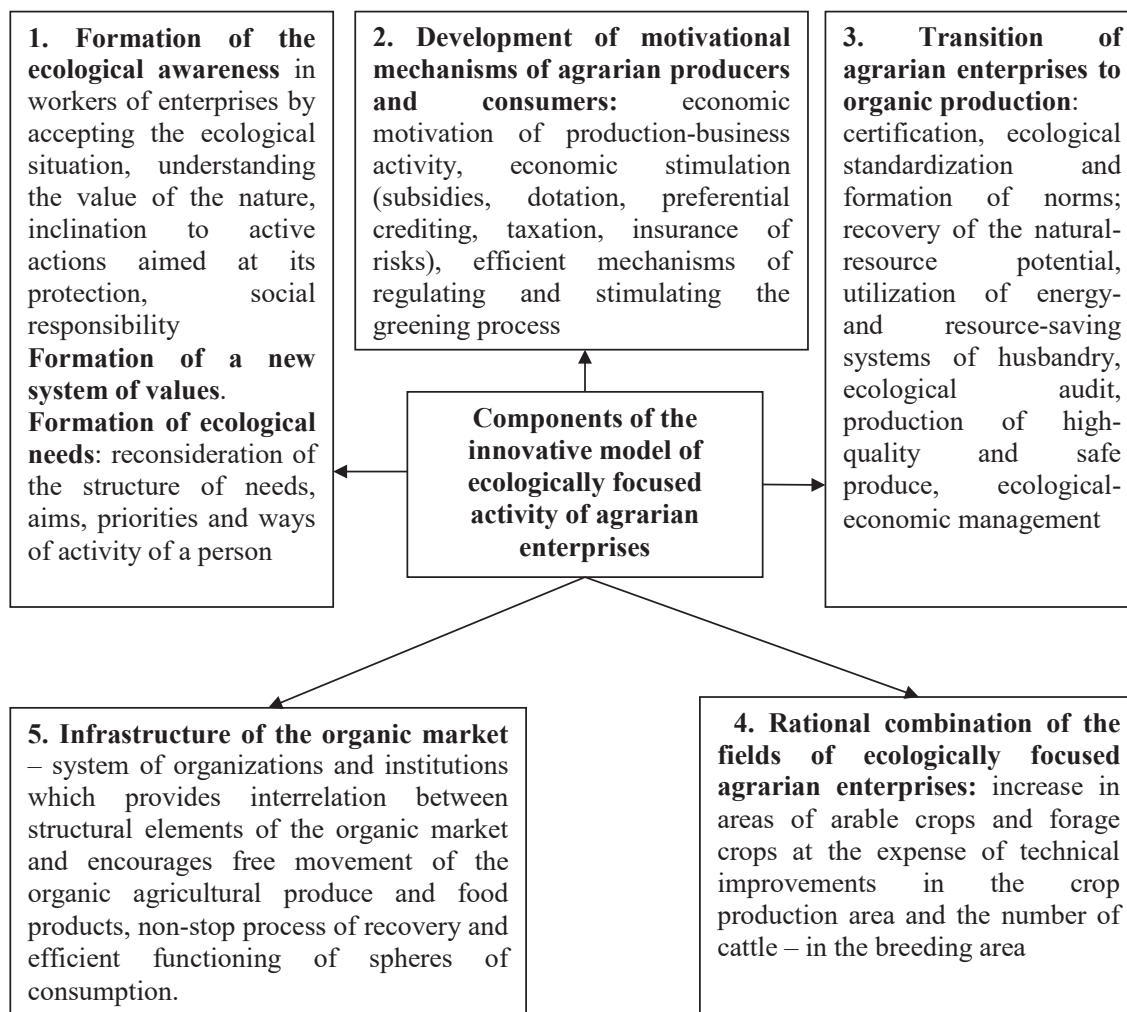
1. Formation of the ecological awareness in workers of enterprises by accepting the ecological situation, understanding the value of the nature, inclination to active actions aimed at its protection, social responsibility
Formation of a new system of values.
Formation of ecological needs: reconsideration of the structure of needs, aims, priorities and ways of activity of a person

2. Development of motivational mechanisms of agrarian producers and consumers: economic motivation of production-business activity, economic stimulation (subsidies, dotation, preferential crediting, taxation, insurance of risks), efficient mechanisms of regulating and stimulating the greening process

3. Transition of agrarian enterprises to organic production: certification, ecological standardization and formation of norms; recovery of the natural-resource potential, utilization of energy- and resource-saving systems of husbandry, ecological audit, production of high-quality and safe produce, ecological-economic management

Components of the innovative model of ecologically focused activity of agrarian enterprises

5. Infrastructure of the organic market – system of organizations and institutions which provides interrelation between structural elements of the organic market and encourages free movement of the organic agricultural produce and food products, non-stop process of recovery and efficient functioning of spheres of consumption.

4. Rational combination of the fields of ecologically focused agrarian enterprises: increase in areas of arable crops and forage crops at the expense of technical improvements in the crop production area and the number of cattle – in the breeding area